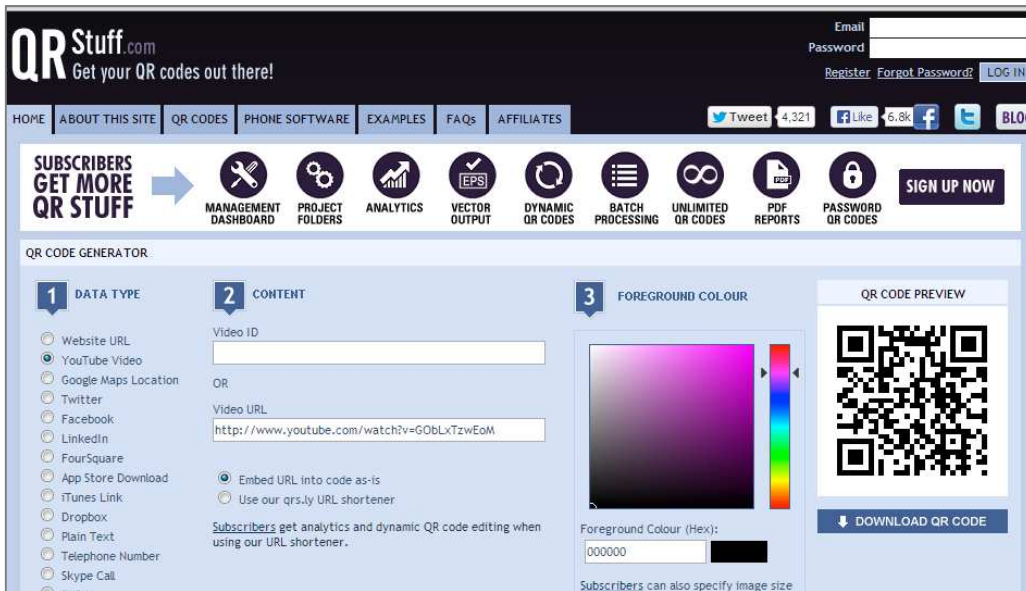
QR Stuff.com
Get your QR codes out there!

Email
Password
Register Forgot Password? LOG IN

HOME ABOUT THIS SITE QR CODES PHONE SOFTWARE EXAMPLES FAQs AFFILIATES

Tweet 4,321 Like 6.8k BLO

SUBSCRIBERS GET MORE QR STUFF
MANAGEMENT DASHBOARD
PROJECT FOLDERS
ANALYTICS
EPS
VECTOR OUTPUT
DYNAMIC QR CODES
BATCH PROCESSING
UNLIMITED QR CODES
PDF
PDF REPORTS
PASSWORD QR CODES
SIGN UP NOW

QR CODE GENERATOR

1 DATA TYPE
Website URL
YouTube Video
Google Maps Location
Twitter
Facebook
LinkedIn
FourSquare
App Store Download
iTunes Link
Dropbox
Plain Text
Telephone Number
Skype Call

2 CONTENT
Video ID
OR
Video URL
http://www.youtube.com/watch?v=GObLxTzwEoM
Embed URL into code as-is
Use our qrs.ly URL shortener
Subscribers get analytics and dynamic QR code editing when using our URL shortener.

3 FOREGROUND COLOUR
Foreground Colour (Hex):
000000
Subscribers can also specify image size

QR CODE PREVIEW
DOWNLOAD QR CODE